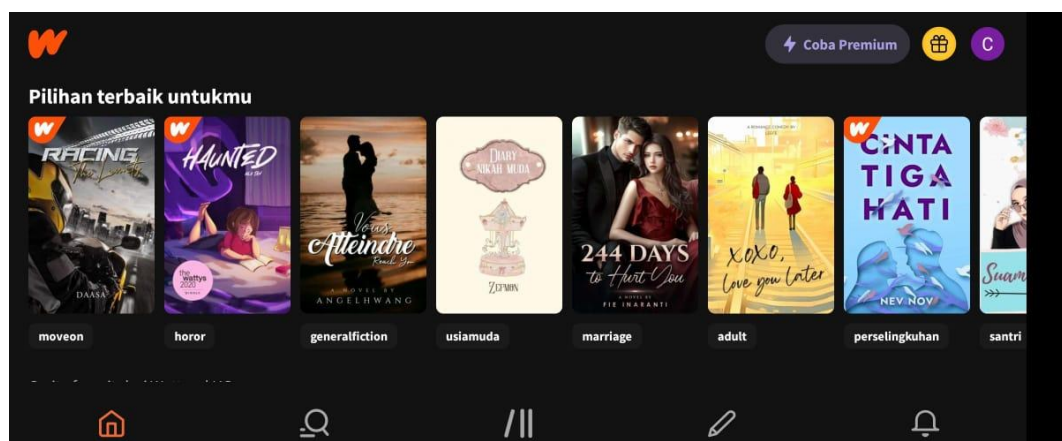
Coba Premium

C

Pilihan terbaik untukmu

RACING The Limits
DAASA

HAUNTED
the wattys 2020

Vous, Atteindre Reach You
A NOVEL BY ANGELHWANG

DIARY NIKAH MUDA
ZETMON

244 DAYS to Hurt You
A NOVEL BY FIE INARANTI

XOXO, Love you later

CINTA TIGA HATI
NEV NOV

Suam

moveon

horor

generalfiction

usiamuda

marriage

adult

perselingkuhan

santri